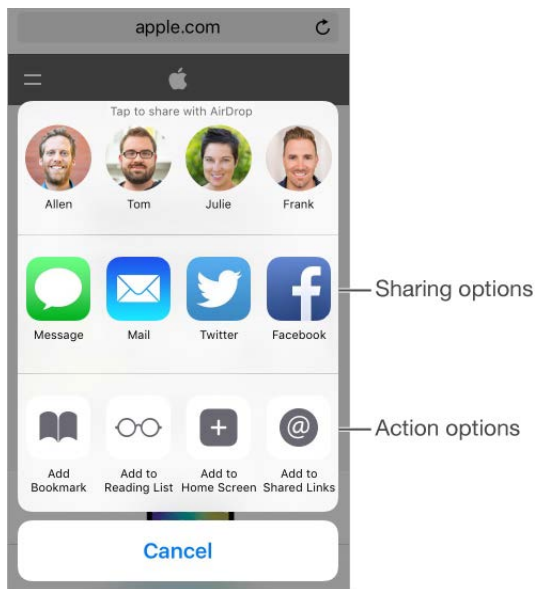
apple.com

Tap to share with AirDrop

Allen
Tom
Julie
Frank

Message
Mail
Twitter
Facebook

Sharing options

Add Bookmark
Add to Reading List
Add to Home Screen
Add to Shared Links

Action options

Cancel